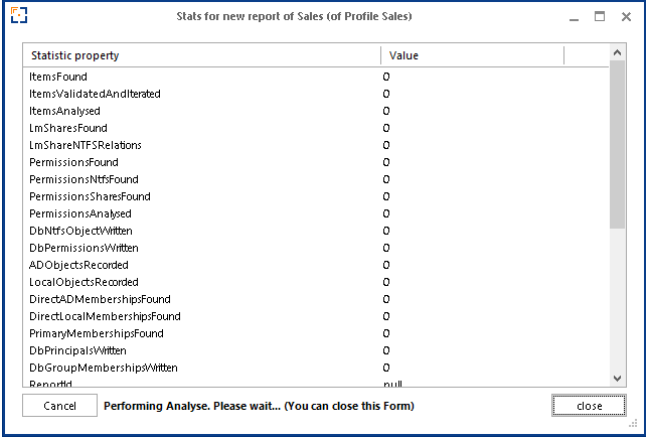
Stats for new report of Sales (of Profile Sales)

| Statistic property | Value |
|---|---|
| ItemsFound | 0 |
| ItemsValidatedAndIterated | 0 |
| ItemsAnalysed | 0 |
| LmSharesFound | 0 |
| LmShareNTFSRelations | 0 |
| PermissionsFound | 0 |
| PermissionsNtfsFound | 0 |
| PermissionsSharesFound | 0 |
| PermissionsAnalysed | 0 |
| DbNtfsObjectWritten | 0 |
| DbPermissionsWritten | 0 |
| ADObjectsRecorded | 0 |
| LocalObjectsRecorded | 0 |
| DirectADMembershipsFound | 0 |
| DirectLocalMembershipsFound | 0 |
| PrimaryMembershipsFound | 0 |
| DbPrincipalsWritten | 0 |
| DbGroupMembershipsWritten | 0 |
| ReportId | null |

Cancel
Performing Analyse. Please wait... (You can close this Form)
close